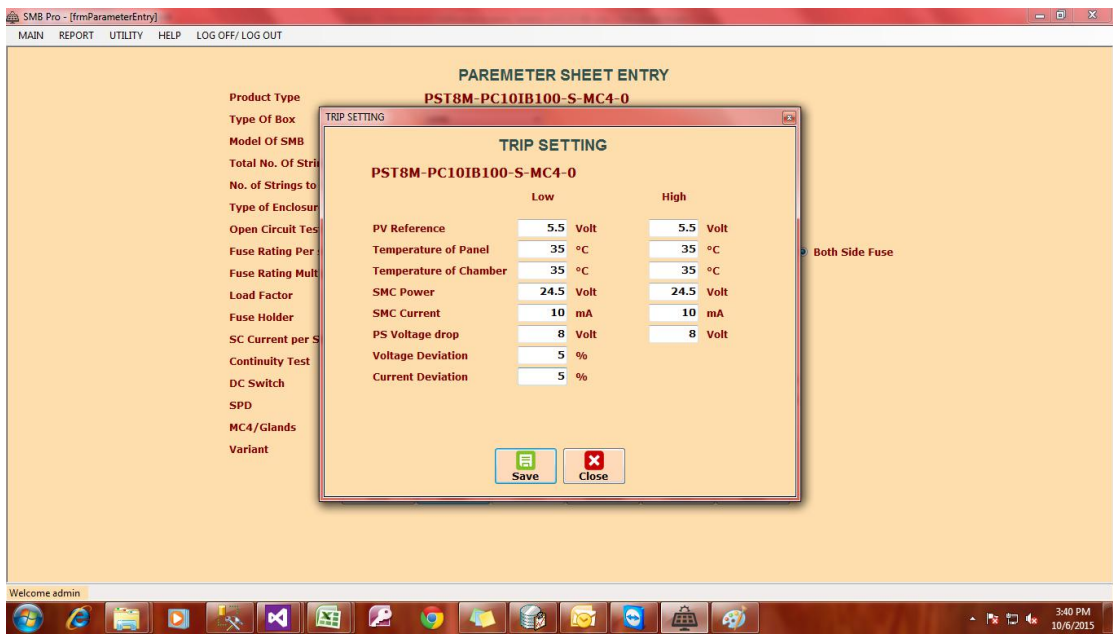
SMB Pro - [frmParameterEntry]
MAIN REPORT UTILITY HELP LOG OFF/ LOG OUT

PAREMETER SHEET ENTRY

Product Type PST8M-PC10IB100-S-MC4-0
Type Of Box
Model Of SMB
Total No. Of Stri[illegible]
No. of Strings to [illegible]
Type of Enclosur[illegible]
Open Circuit Tes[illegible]
Fuse Rating Per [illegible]
Fuse Rating Mult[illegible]
Load Factor
Fuse Holder
SC Current per S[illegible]
Continuity Test
DC Switch
SPD
MC4/Glands
Variant

Both Side Fuse

TRIP SETTING

TRIP SETTING

PST8M-PC10IB100-S-MC4-0

| | Low | | High | |
|---|---|---|---|---|
| PV Reference | 5.5 | Volt | 5.5 | Volt |
| Temperature of Panel | 35 | °C | 35 | °C |
| Temperature of Chamber | 35 | °C | 35 | °C |
| SMC Power | 24.5 | Volt | 24.5 | Volt |
| SMC Current | 10 | mA | 10 | mA |
| PS Voltage drop | 8 | Volt | 8 | Volt |
| Voltage Deviation | 5 | % | | |
| Current Deviation | 5 | % | | |

Save Close

Welcome admin

3:40 PM
10/6/2015